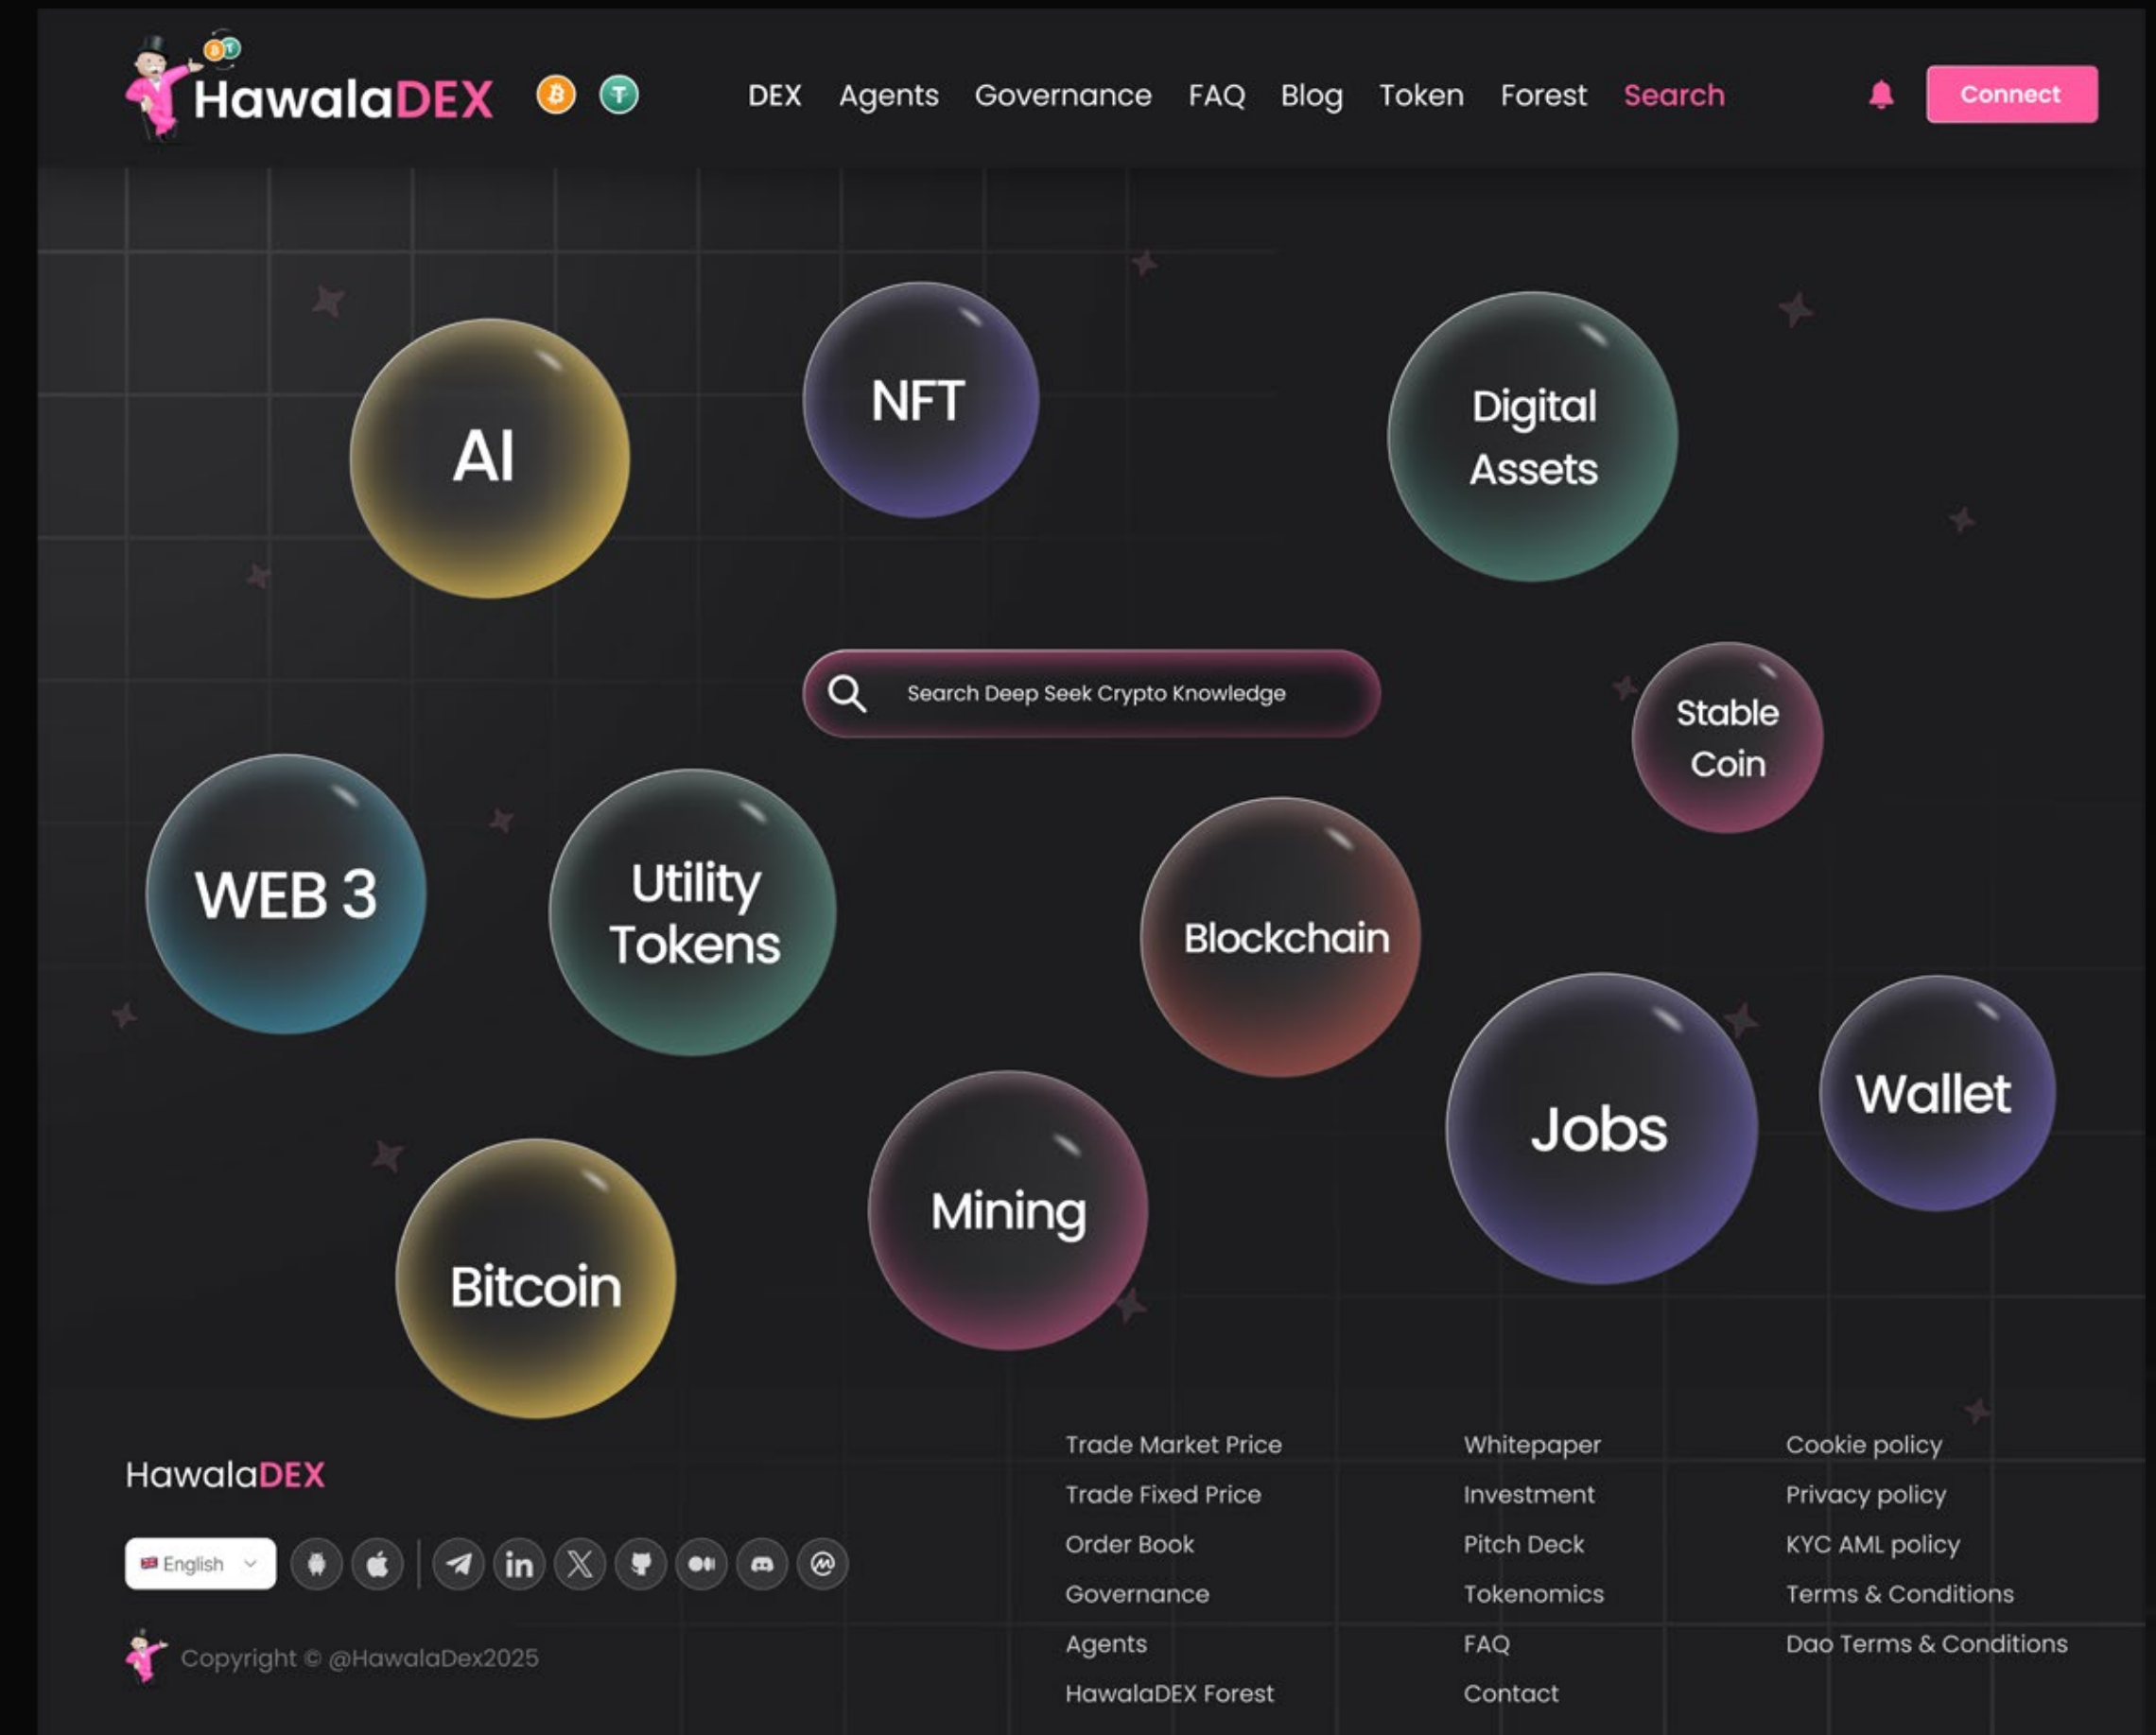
HawalaDEX

DEX Agents Governance FAQ Blog Token Forest Search

Connect

AI

NFT

Digital Assets

Search Deep Seek Crypto Knowledge

Stable Coin

WEB 3

Utility Tokens

Blockchain

Jobs

Wallet

Mining

Bitcoin

HawalaDEX

English

Copyright © @HawalaDex2025

Trade Market Price
Trade Fixed Price
Order Book
Governance
Agents
HawalaDEX Forest

Whitepaper
Investment
Pitch Deck
Tokenomics
FAQ
Contact

Cookie policy
Privacy policy
KYC AML policy
Terms & Conditions
Dao Terms & Conditions